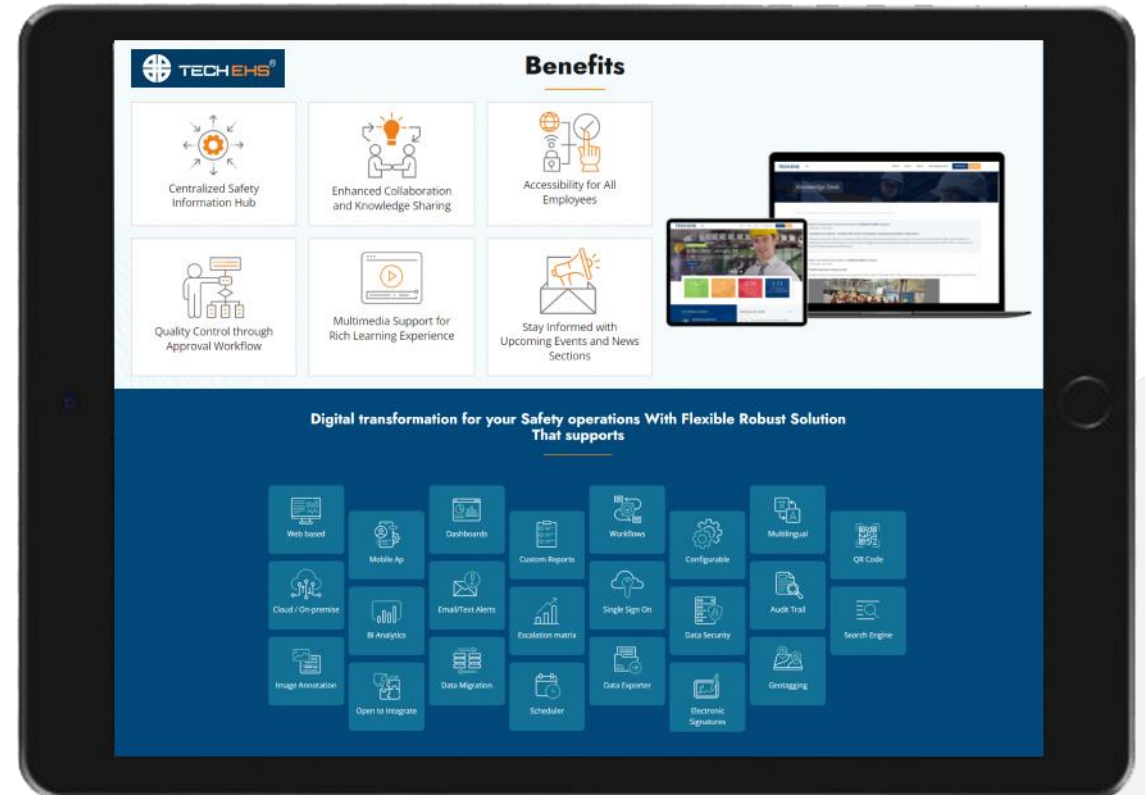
TECHEHS®

Benefits

Centralized Safety Information Hub

Enhanced Collaboration and Knowledge Sharing

Accessibility for All Employees

Quality Control through Approval Workflow

Multimedia Support for Rich Learning Experience

Stay Informed with Upcoming Events and News Sections

Digital transformation for your Safety operations With Flexible Robust Solution That supports

Web based

Cloud / On-premise

Image Annotation

Mobile Ap

BI Analytics

Open to Integrate

Dashboards

Email/Text Alerts

Data Migration

Custom Reports

Escalation matrix

Scheduler

Workflows

Single Sign On

Data Exporter

Configurable

Data Security

Electronic Signatures

Multilingual

Audit Trail

Geotagging

QR Code

Search Engine